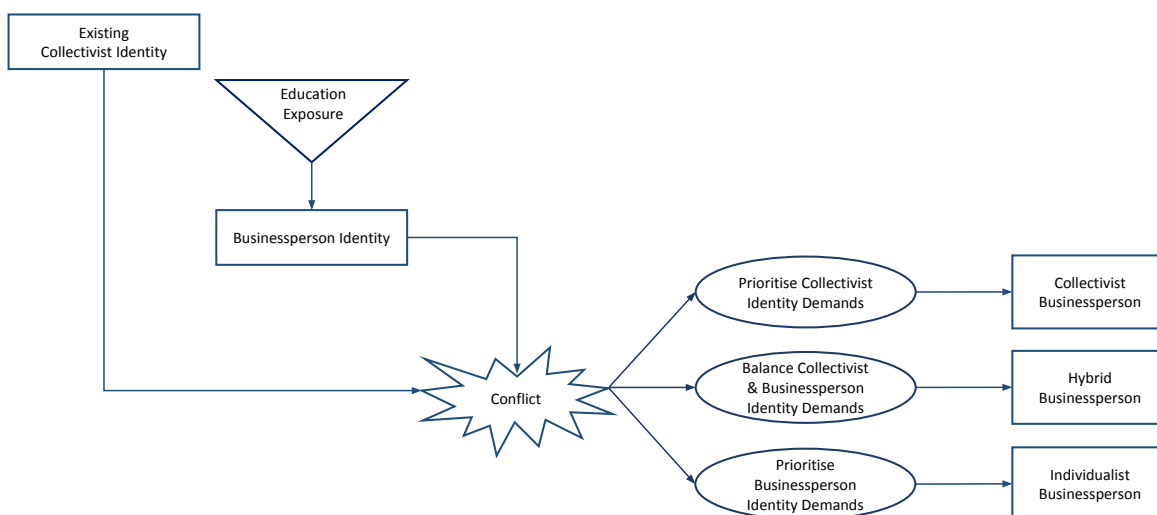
Existing Collectivist Identity

Education Exposure

Businessperson Identity

Conflict

Prioritise Collectivist Identity Demands

Balance Collectivist & Businessperson Identity Demands

Prioritise Businessperson Identity Demands

Collectivist Businessperson

Hybrid Businessperson

Individualist Businessperson